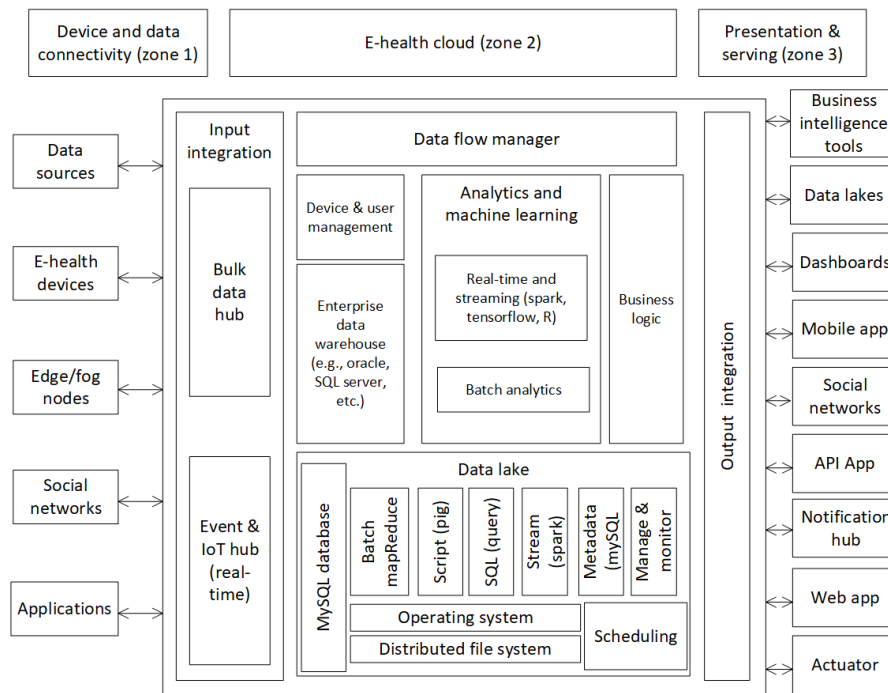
Device and data connectivity (zone 1)

E-health cloud (zone 2)

Presentation & serving (zone 3)

Data sources

E-health devices

Edge/fog nodes

Social networks

Applications

Input integration

Bulk data hub

Event & IoT hub (real-time)

Data flow manager

Device & user management

Enterprise data warehouse (e.g., oracle, SQL server, etc.)

Analytics and machine learning

Real-time and streaming (spark, tensorflow, R)

Batch analytics

Business logic

Data lake

MySQL database

Batch mapReduce

Script (pig)

SQL (query)

Stream (spark)

Metadata (mySQL

Manage & monitor

Operating system

Distributed file system

Scheduling

Output integration

Business intelligence tools

Data lakes

Dashboards

Mobile app

Social networks

API App

Notification hub

Web app

Actuator